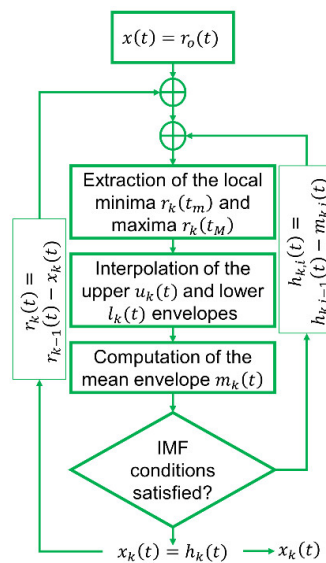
$x(t) = r_o(t)$

Extraction of the local minima $r_k(t_m)$ and maxima $r_k(t_M)$

Interpolation of the upper $u_k(t)$ and lower $l_k(t)$ envelopes

Computation of the mean envelope $m_k(t)$

IMF conditions satisfied?

$x_k(t) = h_k(t)$

$x_k(t)$

$r_k(t) = r_{k-1}(t) - x_k(t)$

$h_{k,i}(t) = h_{k,i-1}(t) - m_{k,i}(t)$